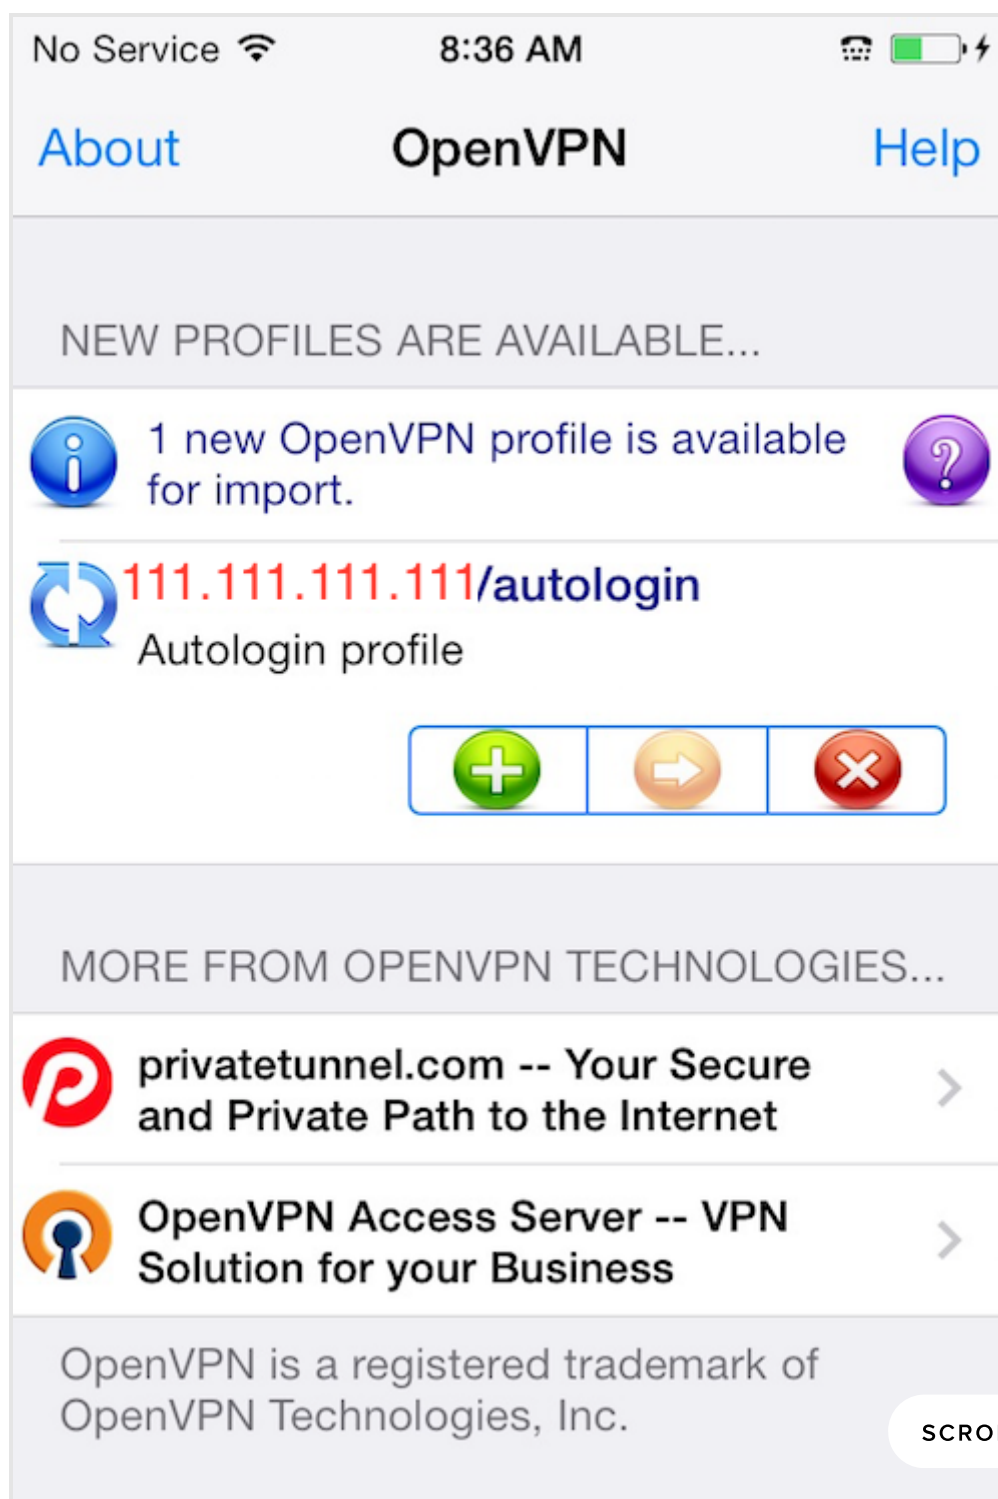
No Service 8:36 AM

About OpenVPN Help

NEW PROFILES ARE AVAILABLE...

1 new OpenVPN profile is available for import.

111.111.111.111/autologin
Autologin profile

MORE FROM OPENVPN TECHNOLOGIES...

privatetunnel.com -- Your Secure and Private Path to the Internet

OpenVPN Access Server -- VPN Solution for your Business

OpenVPN is a registered trademark of OpenVPN Technologies, Inc.

SCRO